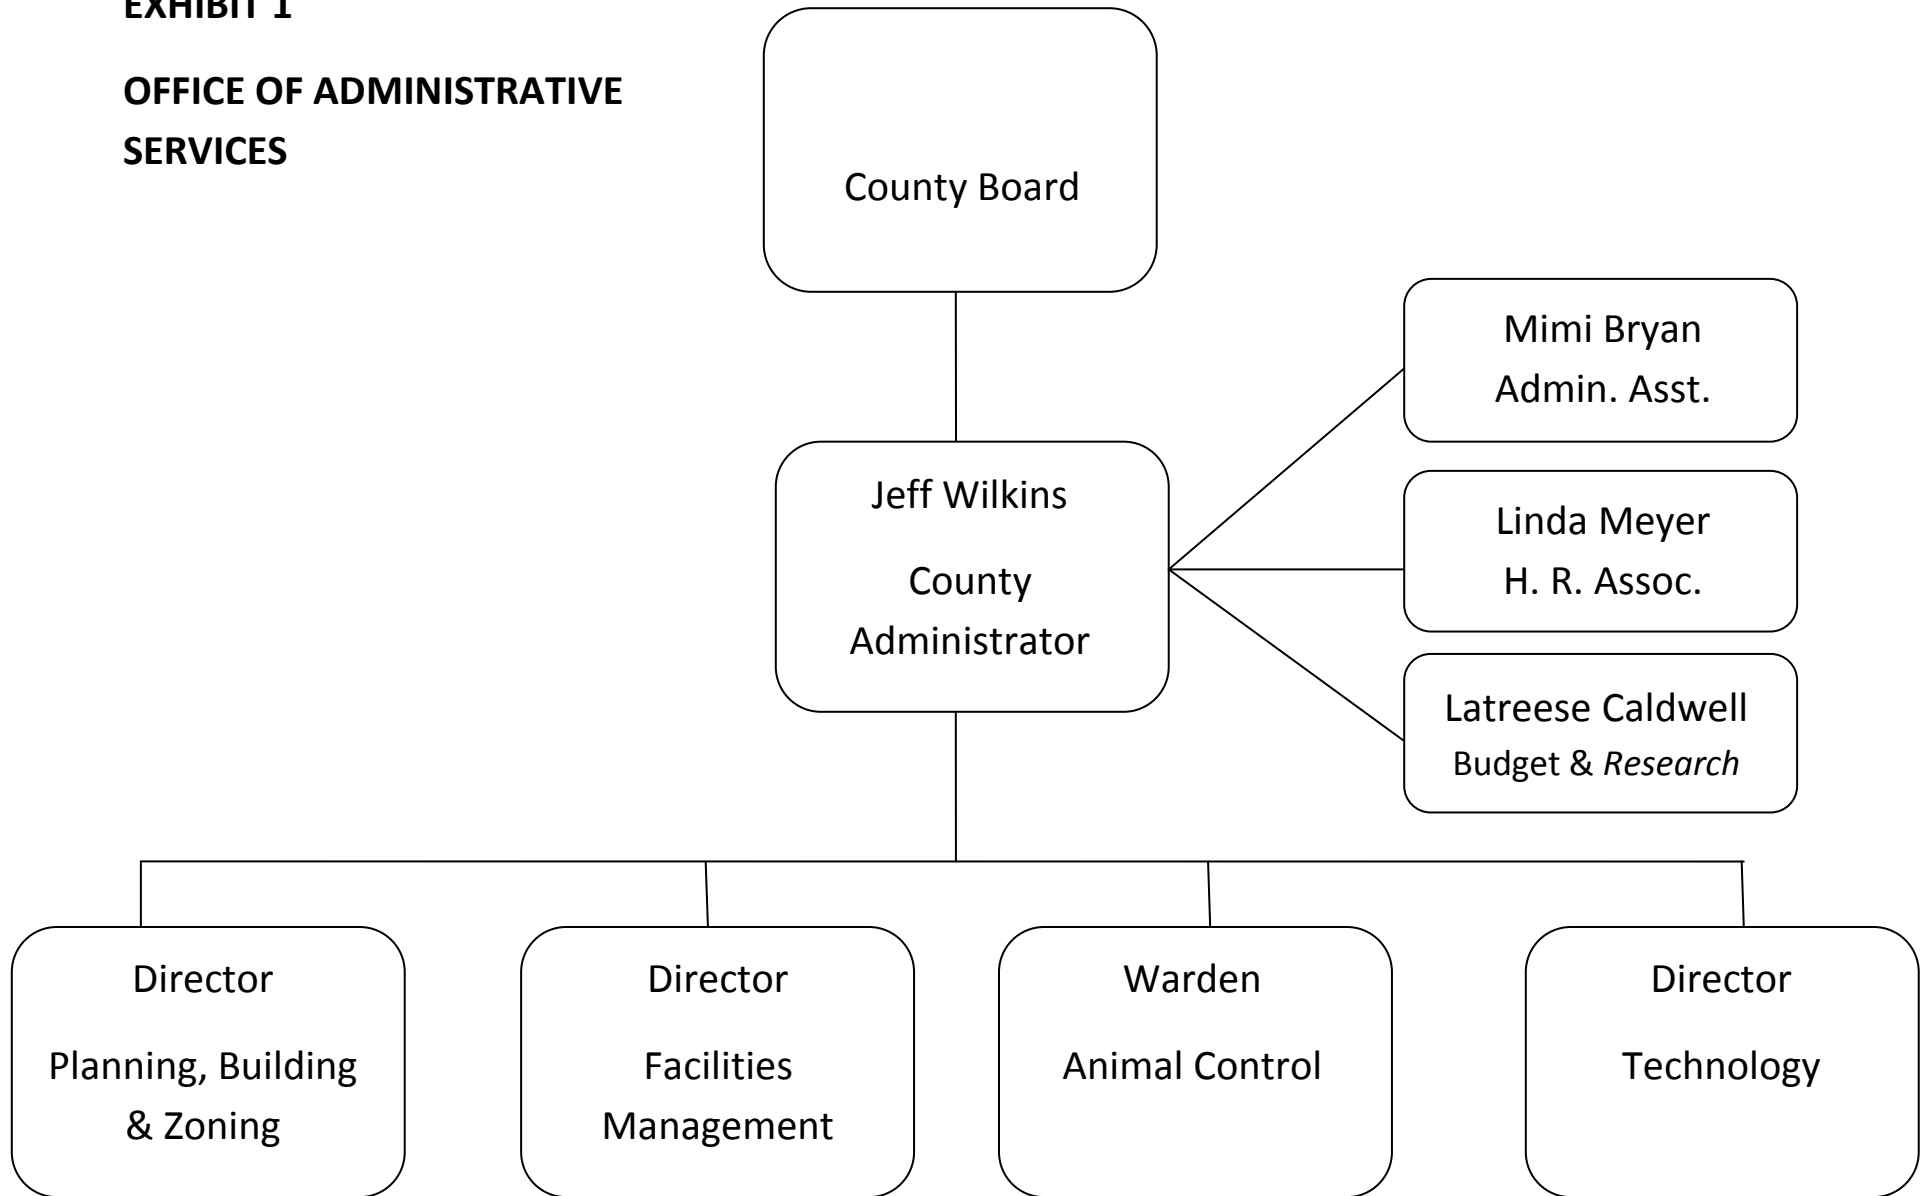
EXHIBIT 1

OFFICE OF ADMINISTRATIVE SERVICES

County Board

Jeff Wilkins

County Administrator

Mimi Bryan
Admin. Asst.

Linda Meyer
H. R. Assoc.

Latreese Caldwell
Budget & *Research*

Director

Planning, Building & Zoning

Director

Facilities Management

Warden

Animal Control

Director

Technology